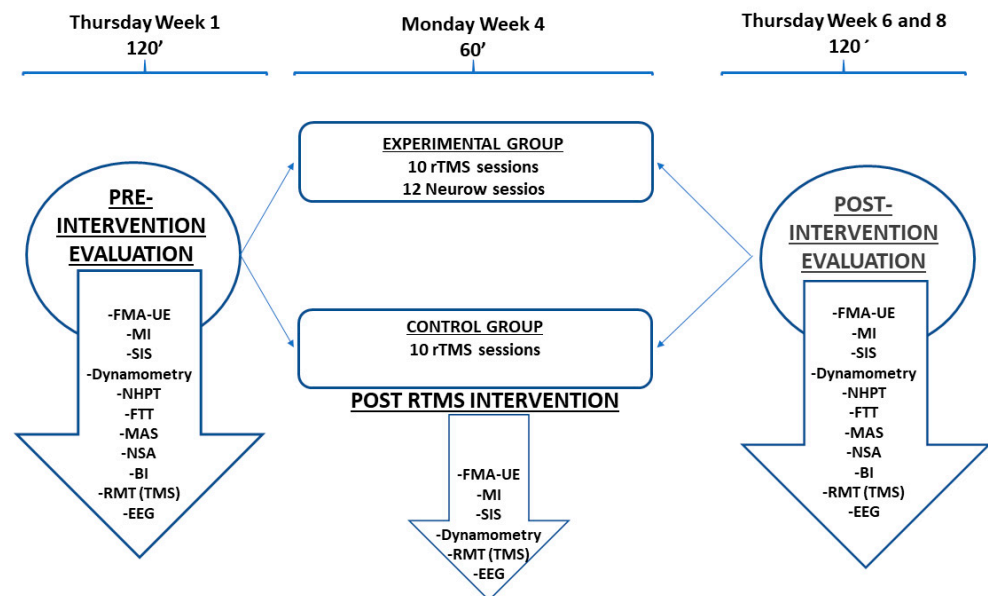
Thursday Week 1
120′

Monday Week 4
60′

Thursday Week 6 and 8
120´

EXPERIMENTAL GROUP
10 rTMS sessions
12 Neurow sessios

PRE-INTERVENTION EVALUATION

-FMA-UE
-MI
-SIS
-Dynamometry
-NHPT
-FTT
-MAS
-NSA
-BI
-RMT (TMS)
-EEG

CONTROL GROUP
10 rTMS sessions

POST RTMS INTERVENTION

-FMA-UE
-MI
-SIS
-Dynamometry
-RMT (TMS)
-EEG

POST-INTERVENTION EVALUATION

-FMA-UE
-MI
-SIS
-Dynamometry
-NHPT
-FTT
-MAS
-NSA
-BI
-RMT (TMS)
-EEG